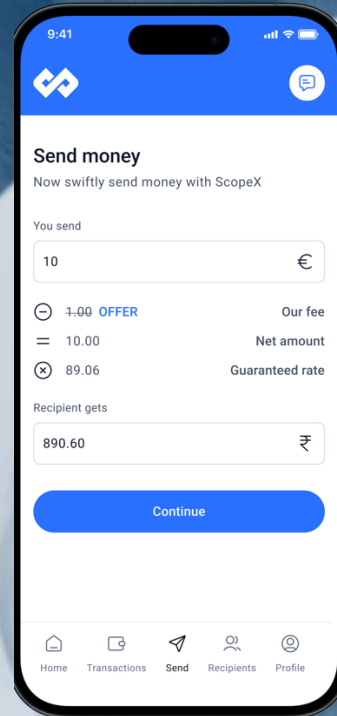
9:41

Send money

Now swiftly send money with ScopeX

You send

10 €

1.00 OFFER Our fee

10.00 Net amount

89.06 Guaranteed rate

Recipient gets

890.60 ₹

Continue

Home Transactions Send Recipients Profile